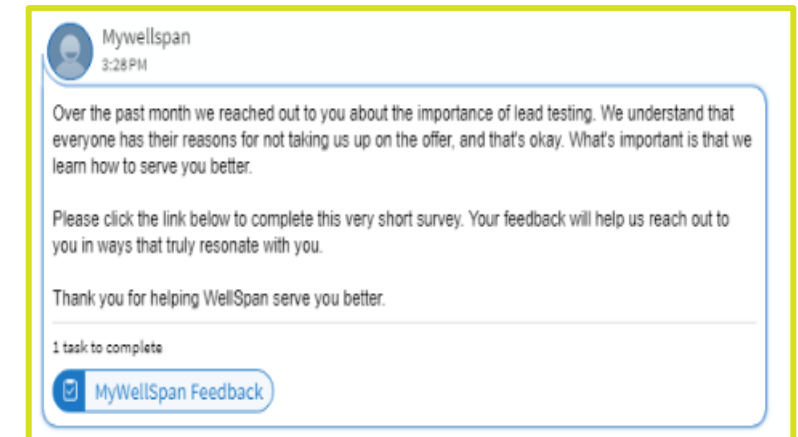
Mywellspan
3:28PM

Over the past month we reached out to you about the importance of lead testing. We understand that everyone has their reasons for not taking us up on the offer, and that's okay. What's important is that we learn how to serve you better.

Please click the link below to complete this very short survey. Your feedback will help us reach out to you in ways that truly resonate with you.

Thank you for helping WellSpan serve you better.

1 task to complete

MyWellSpan Feedback